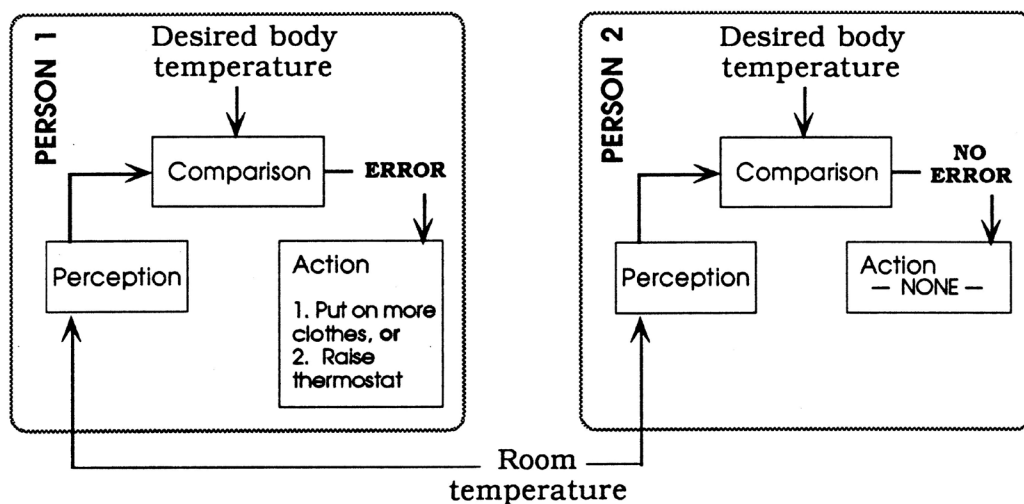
PERSON 1

Desired body temperature

Comparison

ERROR

Perception

Action

1. Put on more clothes, or
2. Raise thermostat

PERSON 2

Desired body temperature

Comparison

NO ERROR

Perception

Action
— NONE —

Room temperature